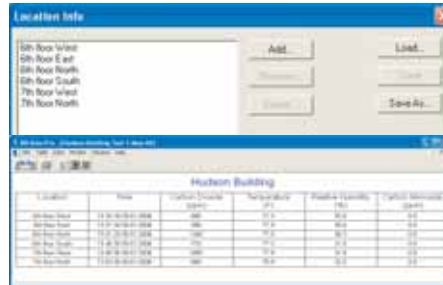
Location Info

6th floor West
6th floor East
6th floor North
6th floor South
7th floor West
7th floor North

Add...
Remove...
Delete...
Load...
Clear
Save As...

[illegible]

Hudson Building

| Location | Time | Carbon Dioxide (ppm) | Temperature (F) | Relative Humidity (%) | Carbon Monoxide (ppm) |
|---|---|---|---|---|---|
| 6th floor West | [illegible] | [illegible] | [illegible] | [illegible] | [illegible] |
| 6th floor East | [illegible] | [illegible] | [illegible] | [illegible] | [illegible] |
| 6th floor North | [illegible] | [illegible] | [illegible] | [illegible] | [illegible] |
| 6th floor South | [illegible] | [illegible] | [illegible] | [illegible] | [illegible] |
| 7th floor West | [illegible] | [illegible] | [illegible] | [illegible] | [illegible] |
| 7th floor North | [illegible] | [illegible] | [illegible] | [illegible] | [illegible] |